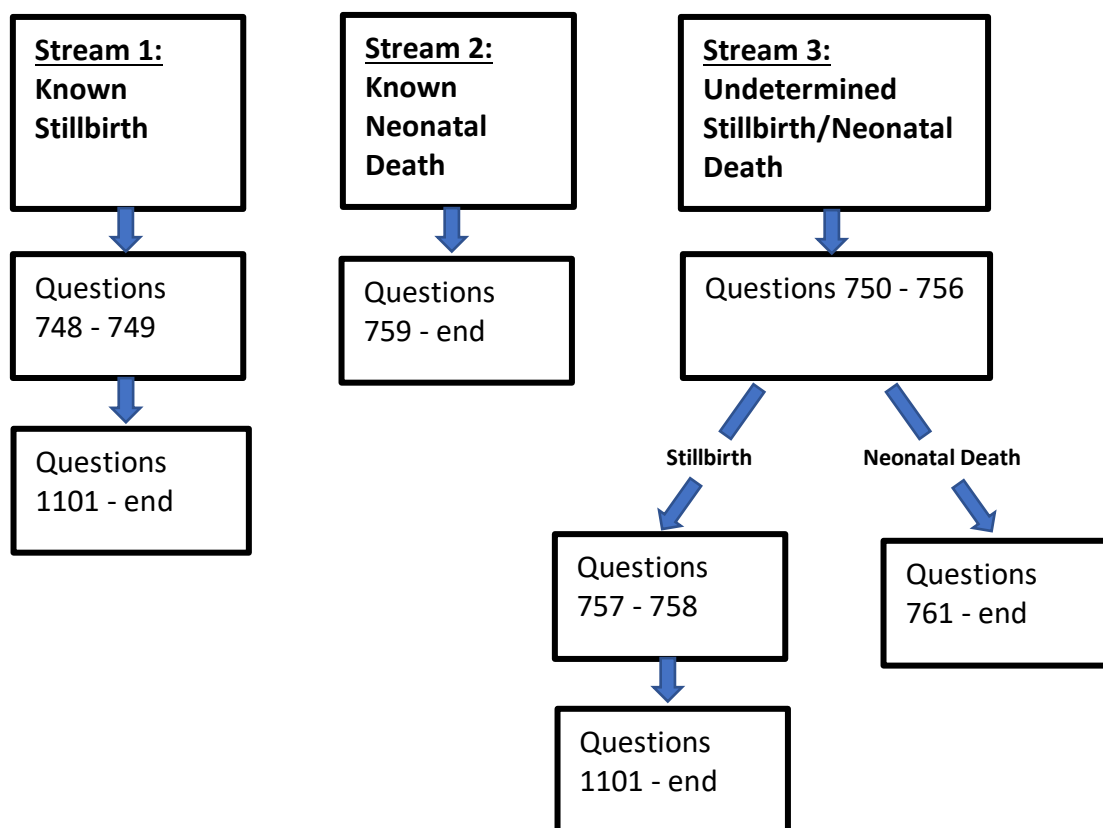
Stream 1: Known Stillbirth

Questions 748 - 749

Questions 1101 - end

Stream 2: Known Neonatal Death

Questions 759 - end

Stream 3: Undetermined Stillbirth/Neonatal Death

Questions 750 - 756

Stillbirth

Neonatal Death

Questions 757 - 758

Questions 1101 - end

Questions 761 - end